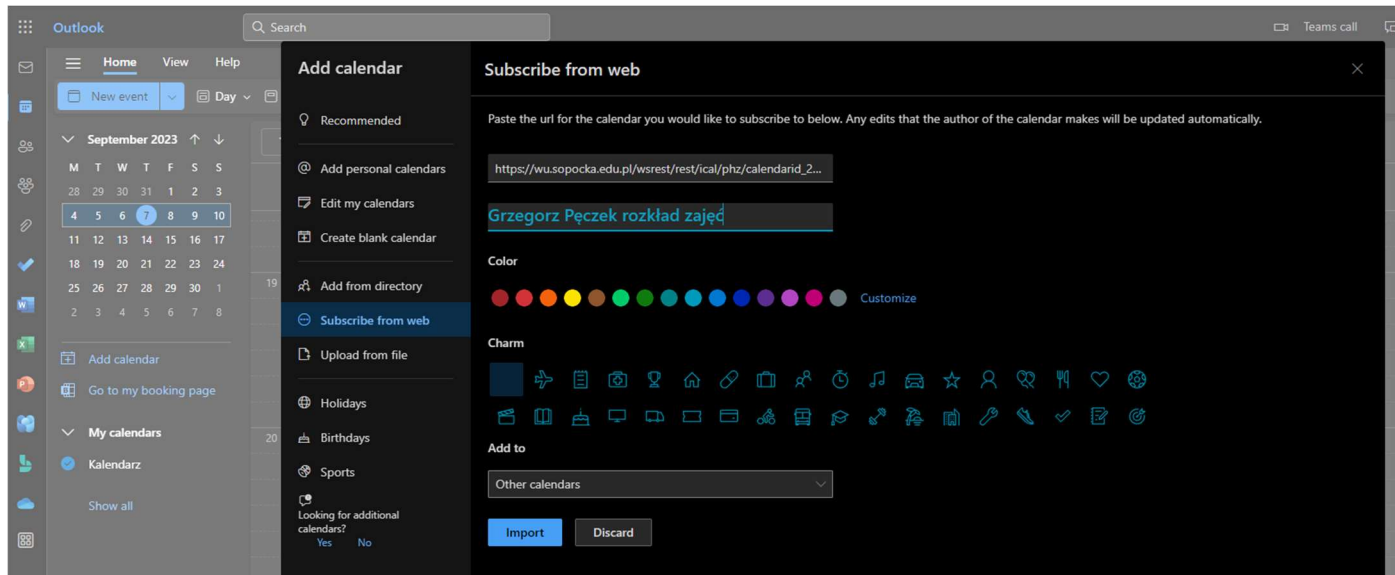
Outlook

Search

Teams call

Home View Help

New event

Day

September 2023

| M | T | W | T | F | S | S |
|---|---|---|---|---|---|---|
| 28 | 29 | 30 | 31 | 1 | 2 | 3 |
| 4 | 5 | 6 | 7 | 8 | 9 | 10 |
| 11 | 12 | 13 | 14 | 15 | 16 | 17 |
| 18 | 19 | 20 | 21 | 22 | 23 | 24 |
| 25 | 26 | 27 | 28 | 29 | 30 | 1 |
| 2 | 3 | 4 | 5 | 6 | 7 | 8 |

Add calendar

Go to my booking page

My calendars

Kalendarz

Show all

19

20

Add calendar

Recommended

Add personal calendars

Edit my calendars

Create blank calendar

Add from directory

Subscribe from web

Upload from file

Holidays

Birthdays

Sports

Looking for additional calendars?

Yes No

Subscribe from web

Paste the url for the calendar you would like to subscribe to below. Any edits that the author of the calendar makes will be updated automatically.

https://wu.sopocka.edu.pl/wsrest/rest/ical/phz/calendarid_2...

Grzegorz Pęczek rozkład zajęć

Color

Customize

Charm

Add to

Other calendars

Import

Discard